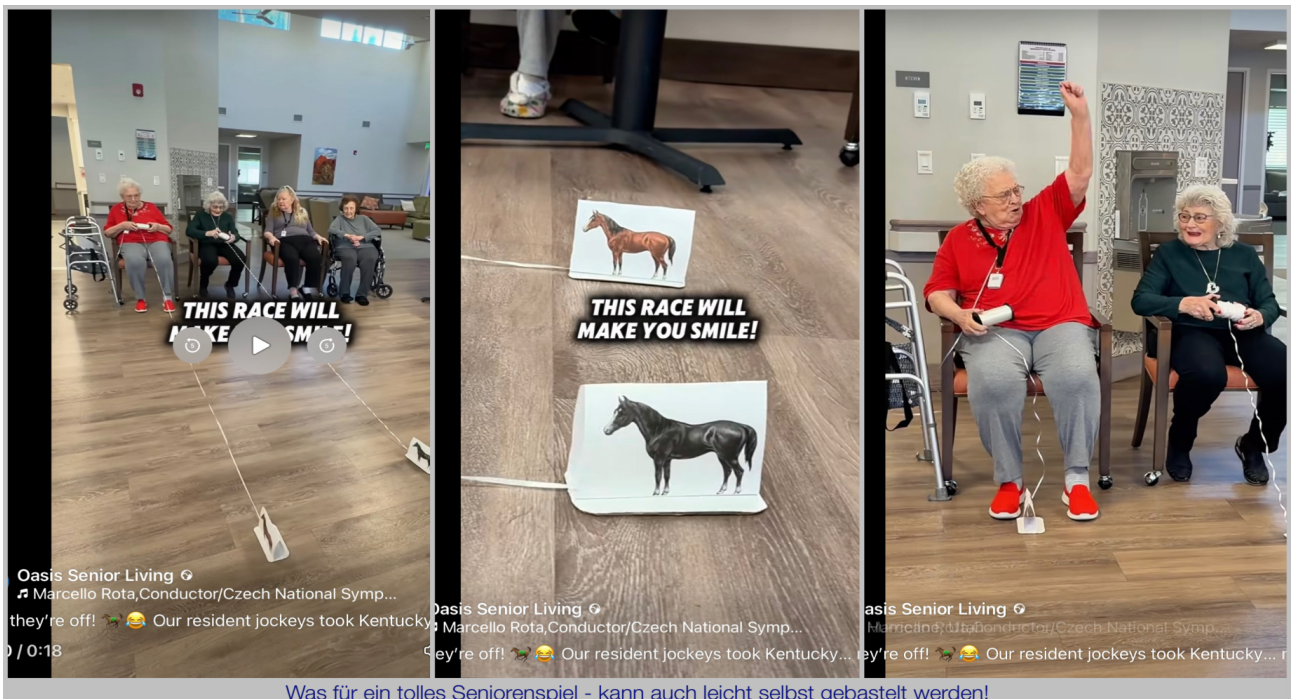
THIS RACE WILL MAKE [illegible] SMILE!

Oasis Senior Living
♬ Marcello Rota,Conductor/Czech National Symp...
they're off! 🏇😂 Our resident jockeys took Kentucky
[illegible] / 0:18

THIS RACE WILL MAKE YOU SMILE!

Oasis Senior Living
♬ Marcello Rota,Conductor/Czech National Symp...
ey're off! 🏇😂 Our resident jockeys took Kentucky...

asis Senior Living
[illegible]onductor/Czech National Symp...
ey're off! 🏇😂 Our resident jockeys took Kentucky... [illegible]

Was für ein tolles Seniorenspiel - kann auch leicht selbst gebastelt werden!